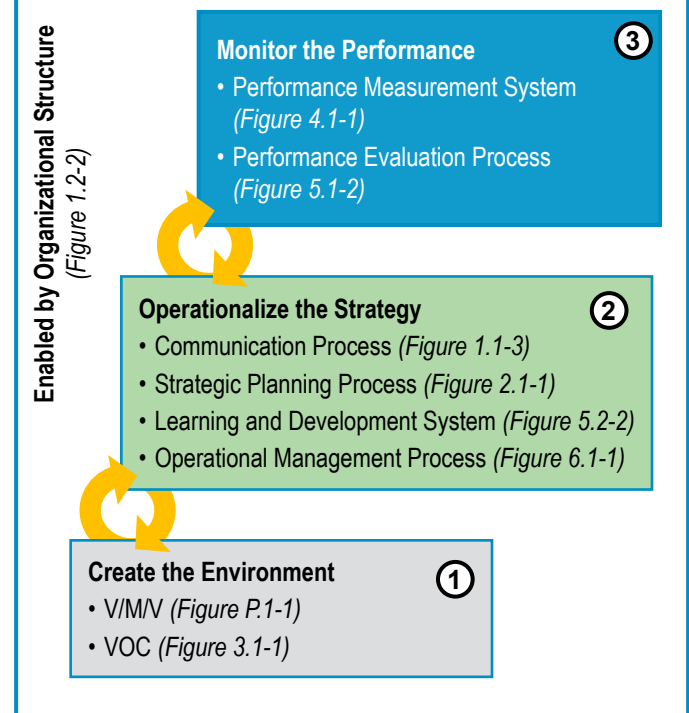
Enabled by Organizational Structure
(Figure 1.2-2)

Monitor the Performance
3
• Performance Measurement System (Figure 4.1-1)
• Performance Evaluation Process (Figure 5.1-2)

Operationalize the Strategy
2
• Communication Process (Figure 1.1-3)
• Strategic Planning Process (Figure 2.1-1)
• Learning and Development System (Figure 5.2-2)
• Operational Management Process (Figure 6.1-1)

Create the Environment
1
• V/M/V (Figure P.1-1)
• VOC (Figure 3.1-1)